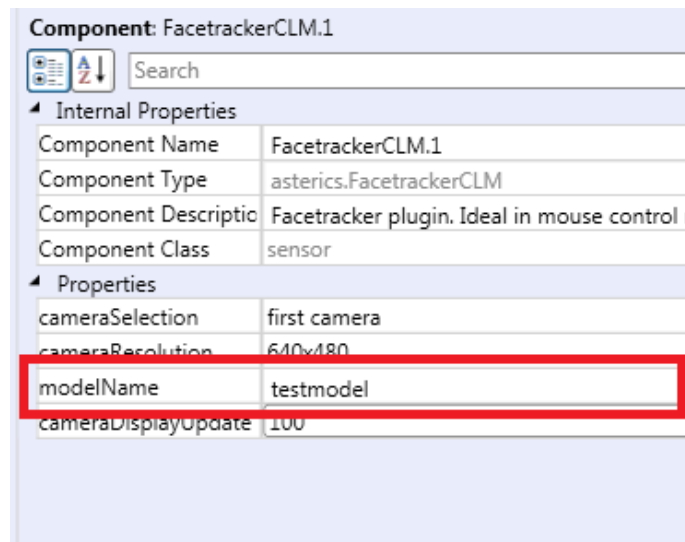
Component: FacetrackerCLM.1

A Z

Search

Internal Properties

| Component Name | FacetrackerCLM.1 |
|---|---|
| Component Type | asterics.FacetrackerCLM |
| Component Descriptio | Facetracker plugin. Ideal in mouse control |
| Component Class | sensor |

Properties

| cameraSelection | first camera |
|---|---|
| cameraResolution | 640x480 |
| modelName | testmodel |
| cameraDisplayUpdate | 100 |